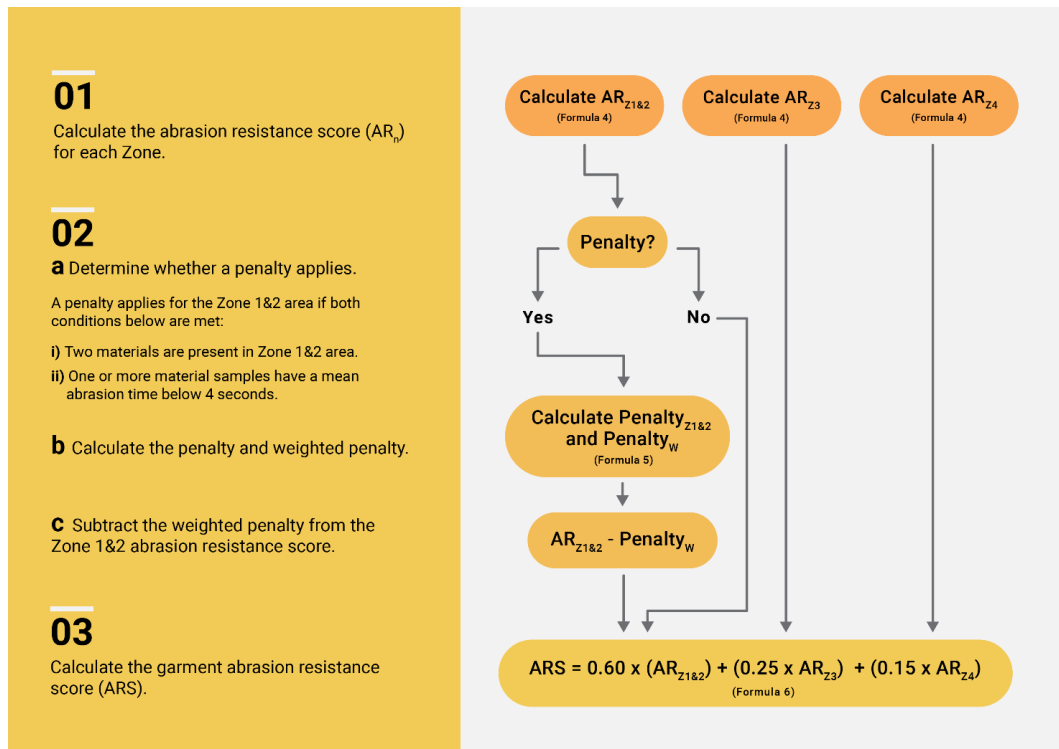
01
Calculate the abrasion resistance score ($AR_n$) for each Zone.

02
a Determine whether a penalty applies.

A penalty applies for the Zone 1&2 area if both conditions below are met:

i) Two materials are present in Zone 1&2 area.
ii) One or more material samples have a mean abrasion time below 4 seconds.

b Calculate the penalty and weighted penalty.

c Subtract the weighted penalty from the Zone 1&2 abrasion resistance score.

03
Calculate the garment abrasion resistance score (ARS).

Calculate $AR_{Z1\&2}$
(Formula 4)

Calculate $AR_{Z3}$
(Formula 4)

Calculate $AR_{Z4}$
(Formula 4)

Penalty?

Yes

No

Calculate $Penalty_{Z1\&2}$ and $Penalty_W$
(Formula 5)

$AR_{Z1\&2}$ - $Penalty_W$

ARS = 0.60 x ($AR_{Z1\&2}$) + (0.25 x $AR_{Z3}$) + (0.15 x $AR_{Z4}$)
(Formula 6)